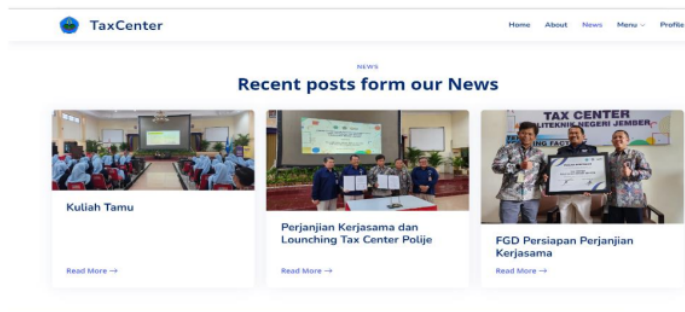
TaxCenter

Home About News Menu Profile

NEWS

Recent posts form our News

TAX CENTER
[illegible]LITEKNIK NEGERI JEMBER

Kuliah Tamu

Read More →

Perjanjian Kerjasama dan Lounching Tax Center Polije

Read More →

FGD Persiapan Perjanjian Kerjasama

Read More →